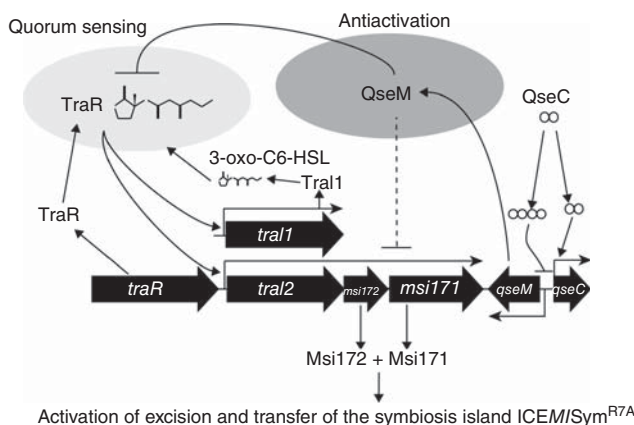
Quorum sensing

Antiactivation

TraR

QseM

QseC

3-oxo-C6-HSL

TraI1

TraR

traI1

traR

traI2

msi172

msi171

qseM

qseC

Msi172 + Msi171

Activation of excision and transfer of the symbiosis island ICE*Ml*Sym$^{R7A}$